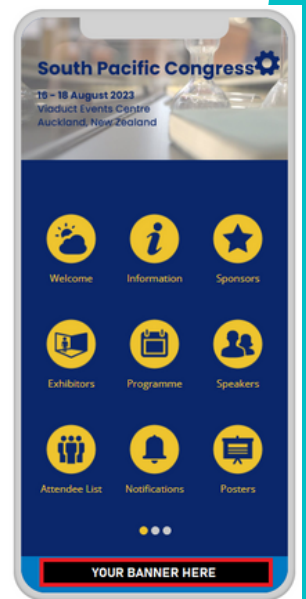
South Pacific Congress

16 – 18 August 2023
Viaduct Events Centre
Auckland, New Zealand

Welcome
Information
Sponsors
Exhibitors
Programme
Speakers
Attendee List
Notifications
Posters

YOUR BANNER HERE